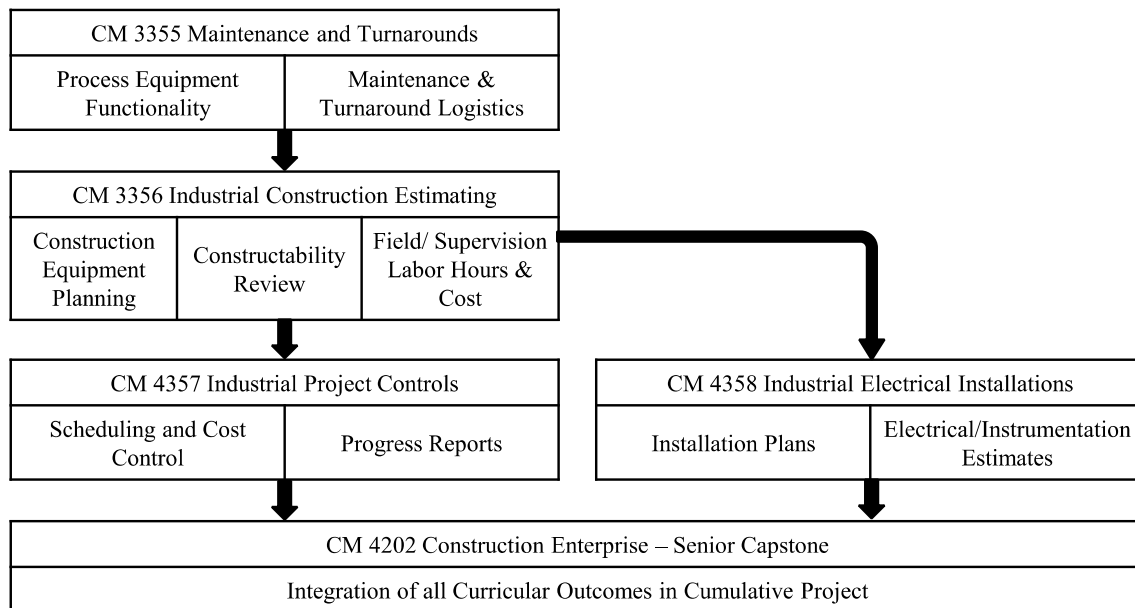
CM 3355 Maintenance and Turnarounds

Process Equipment Functionality

Maintenance & Turnaround Logistics

CM 3356 Industrial Construction Estimating

Construction Equipment Planning

Constructability Review

Field/ Supervision Labor Hours & Cost

CM 4357 Industrial Project Controls

Scheduling and Cost Control

Progress Reports

CM 4358 Industrial Electrical Installations

Installation Plans

Electrical/Instrumentation Estimates

CM 4202 Construction Enterprise – Senior Capstone

Integration of all Curricular Outcomes in Cumulative Project